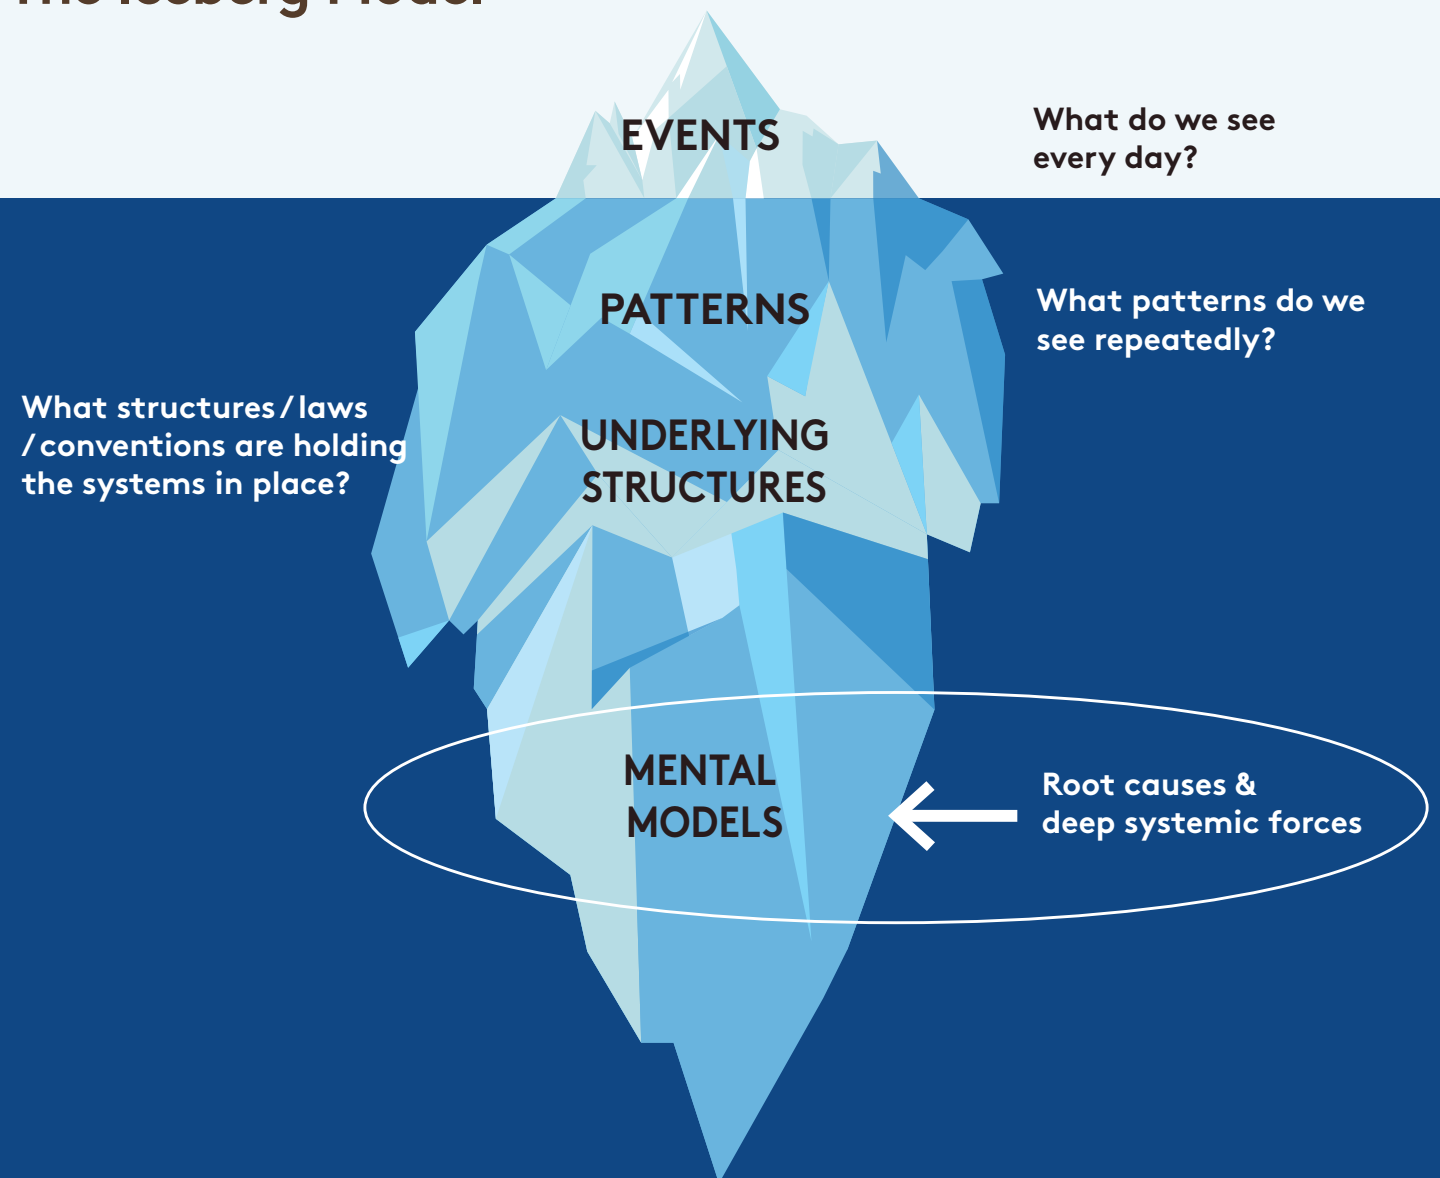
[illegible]

EVENTS

What do we see every day?

PATTERNS

What patterns do we see repeatedly?

What structures/laws /conventions are holding the systems in place?

UNDERLYING STRUCTURES

MENTAL MODELS

Root causes & deep systemic forces